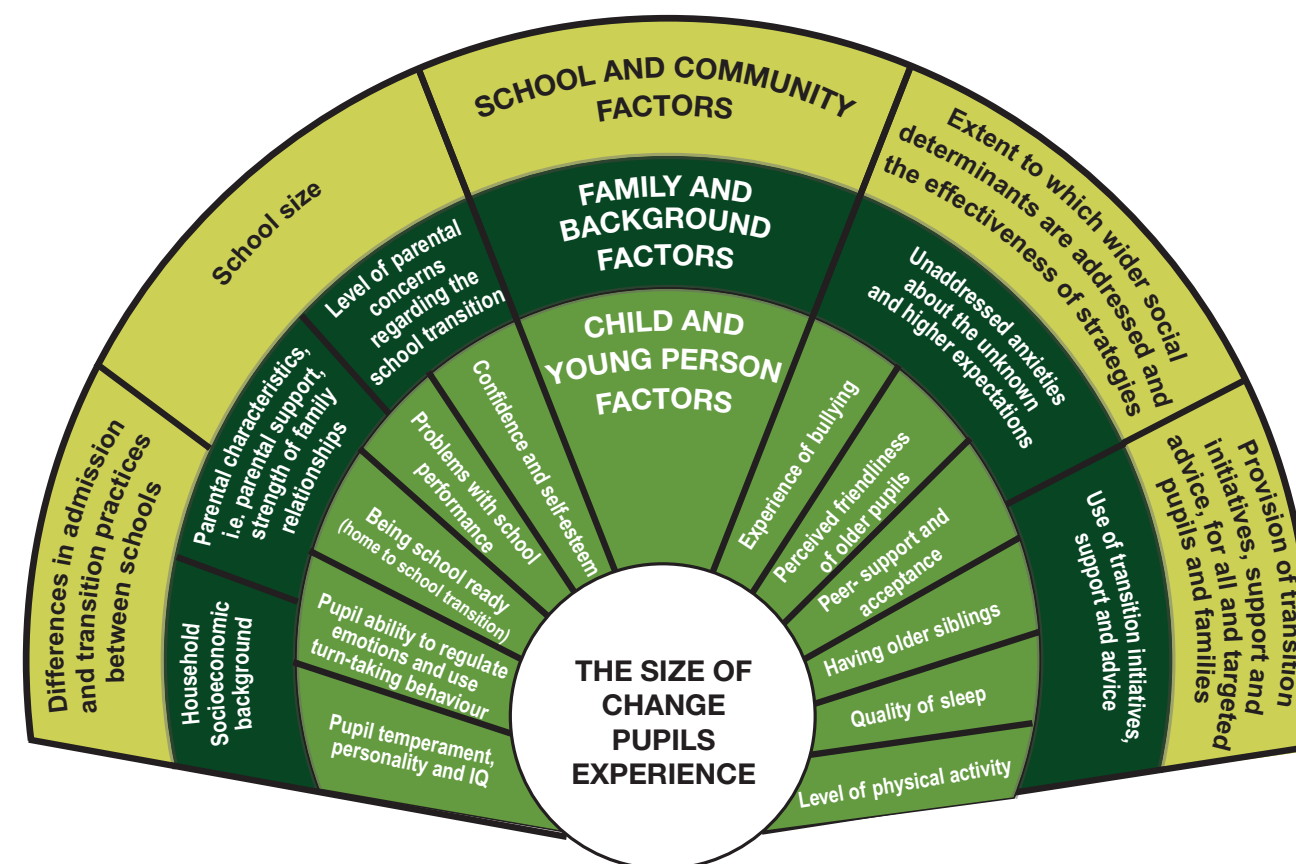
SCHOOL AND COMMUNITY FACTORS

School size

Extent to which wider social determinants are addressed and the effectiveness of strategies

Differences in admission and transition practices between schools

Provision of transition initiatives, support and targeted advice, for all and targeted pupils and families

FAMILY AND BACKGROUND FACTORS

Level of parental concerns regarding the school transition

Unaddressed anxieties about the unknown and higher expectations

Parental characteristics, i.e. parental support, strength of family relationships

Use of transition initiatives, support and advice

Household Socioeconomic background

CHILD AND YOUNG PERSON FACTORS

Confidence and self-esteem

Problems with school performance

Being school ready (home to school transition)

Pupil ability to regulate emotions and use turn-taking behaviour

Pupil temperament, personality and IQ

Experience of bullying

Perceived friendliness of older pupils

Peer- support and acceptance

Having older siblings

Quality of sleep

Level of physical activity

THE SIZE OF CHANGE PUPILS EXPERIENCE